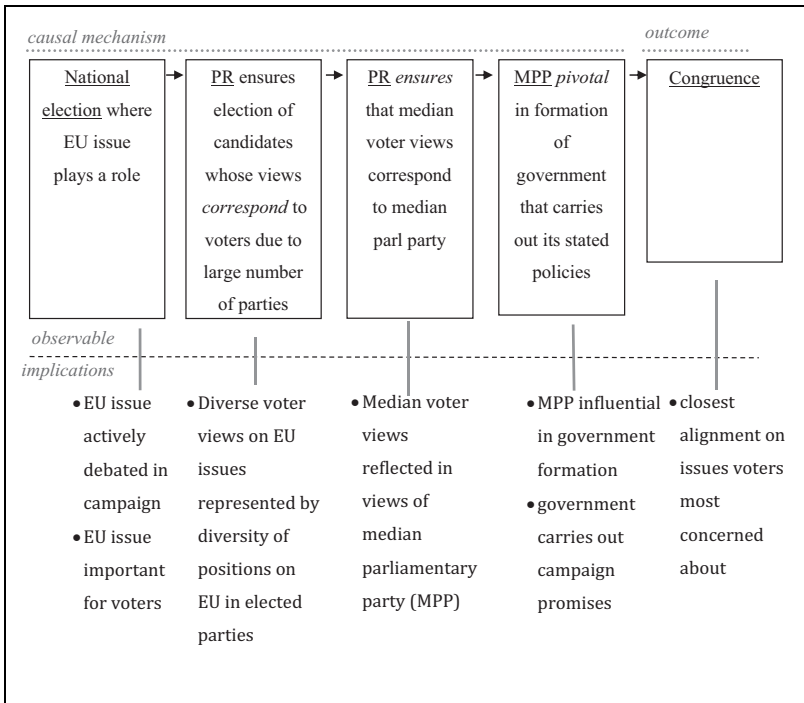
causal mechanism

outcome

National election where EU issue plays a role

PR ensures election of candidates whose views correspond to voters due to large number of parties

PR ensures that median voter views correspond to median parl party

MPP pivotal in formation of government that carries out its stated policies

Congruence

observable implications

- EU issue actively debated in campaign
- EU issue important for voters

- Diverse voter views on EU issues represented by diversity of positions on EU in elected parties

- Median voter views reflected in views of median parliamentary party (MPP)

- MPP influential in government formation
- government carries out campaign promises

- closest alignment on issues voters most concerned about